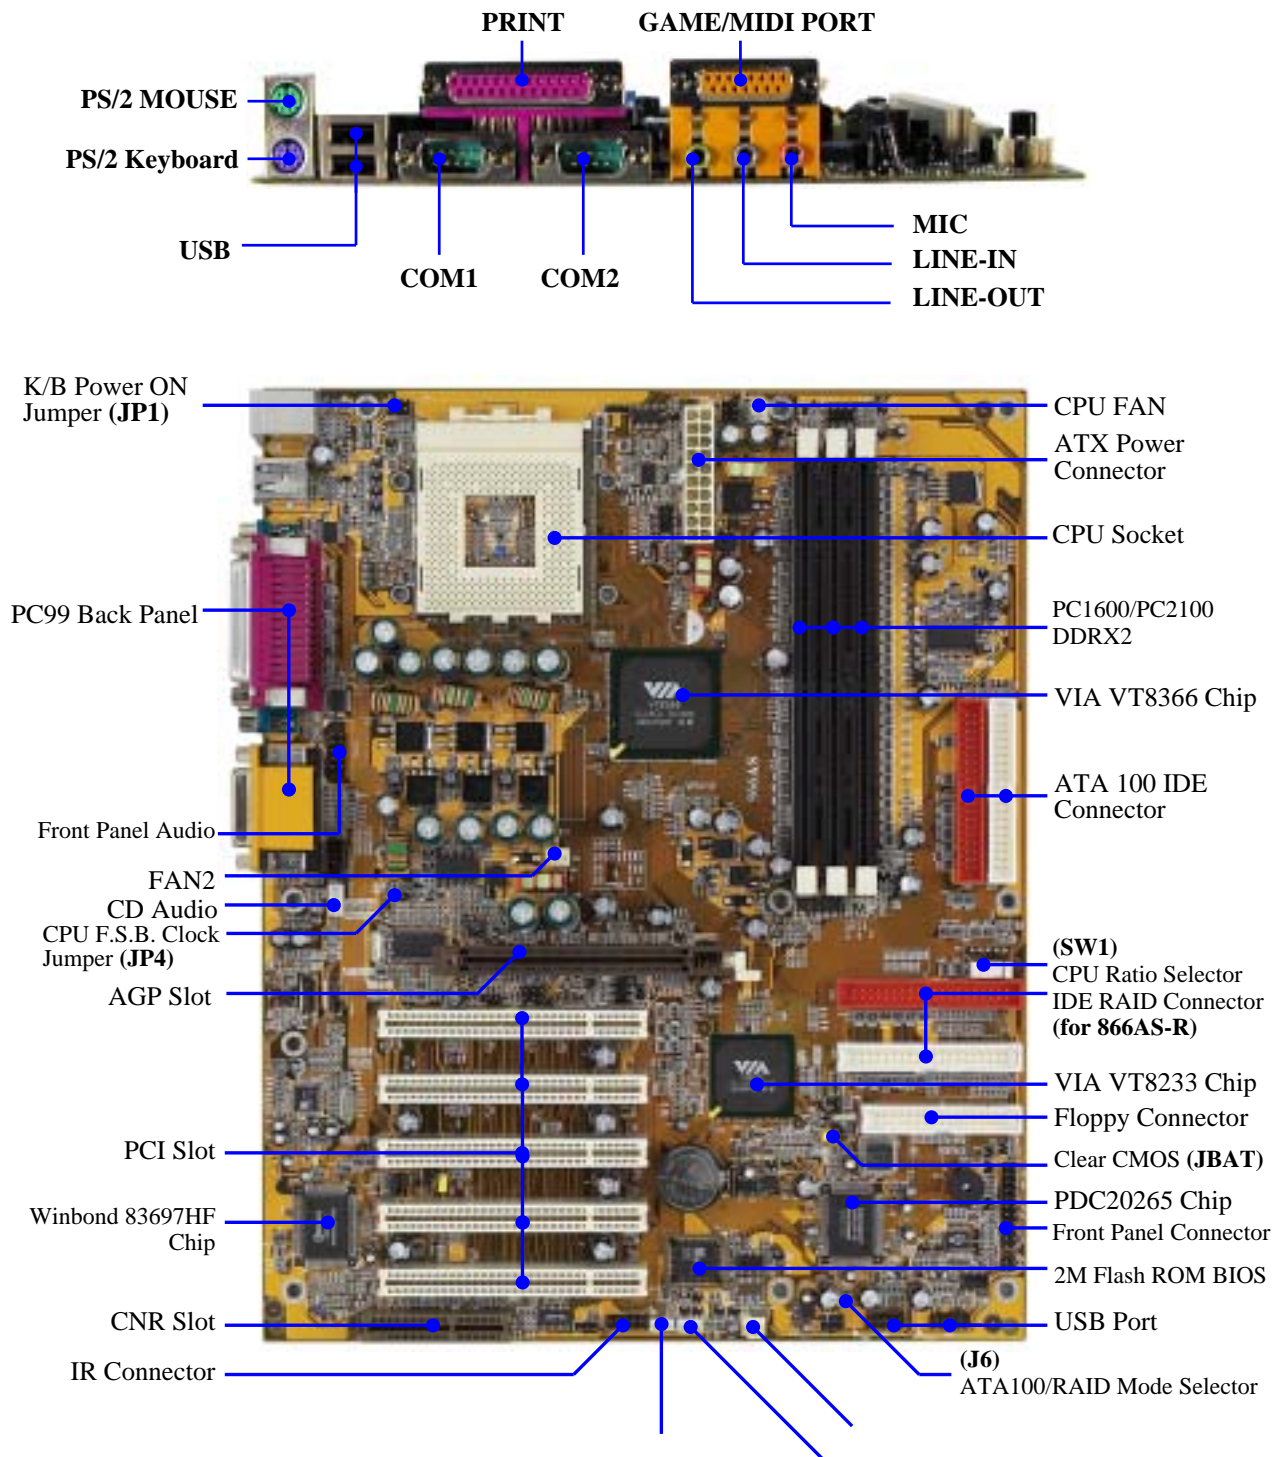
PRINT
GAME/MIDI PORT
PS/2 MOUSE
PS/2 Keyboard
USB
COM1
COM2
MIC
LINE-IN
LINE-OUT

K/B Power ON Jumper (**JP1**)
PC99 Back Panel
Front Panel Audio
FAN2
CD Audio
CPU F.S.B. Clock Jumper (**JP4**)
AGP Slot
PCI Slot
Winbond 83697HF Chip
CNR Slot
IR Connector

CPU FAN
ATX Power Connector
CPU Socket
PC1600/PC2100 DDRX2
VIA VT8366 Chip
ATA 100 IDE Connector
**(SW1)**
CPU Ratio Selector
IDE RAID Connector
**(for 866AS-R)**
VIA VT8233 Chip
Floppy Connector
Clear CMOS (**JBAT**)
PDC20265 Chip
Front Panel Connector
2M Flash ROM BIOS
USB Port
**(J6)**
ATA100/RAID Mode Selector